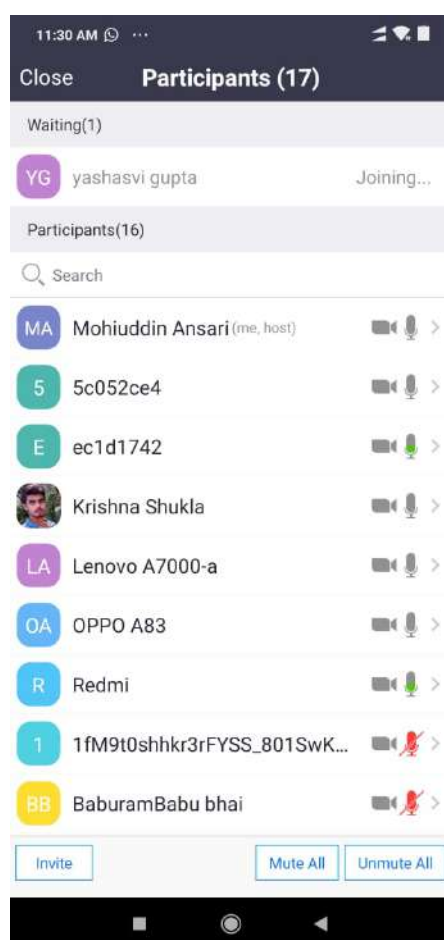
11:30 AM

Close Participants (17)

Waiting(1)

YG yashasvi gupta Joining...

Participants(16)

Search

MA Mohiuddin Ansari (me, host)

5 5c052ce4

E ec1d1742

Krishna Shukla

LA Lenovo A7000-a

OA OPPO A83

R Redmi

1 1fM9t0shhkr3rFYSS_801SwK...

BB BaburamBabu bhai

Invite

Mute All

Unmute All